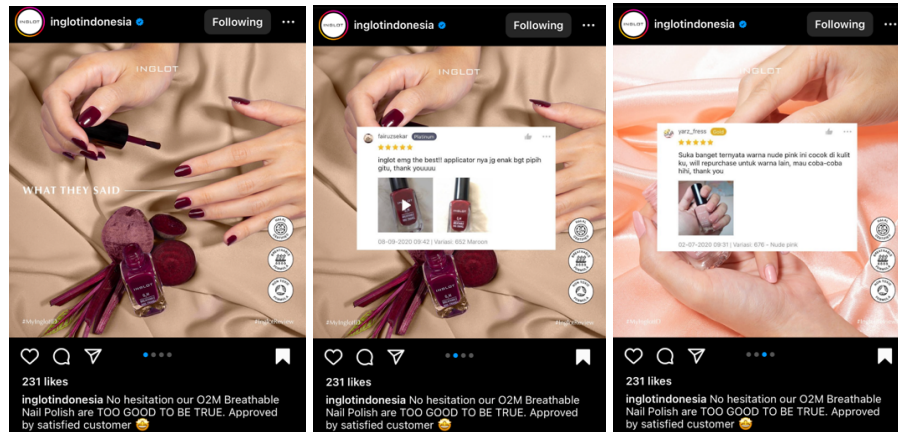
INGLOT inglotindonesia Following ...

INGLOT

WHAT THEY SAID

#MyInglotID

231 likes

inglotindonesia No hesitation our O2M Breathable Nail Polish are TOO GOOD TO BE TRUE. Approved by satisfied customer 🤩

INGLOT inglotindonesia Following ...

INGLOT

fairuzsekar Platinum

★★★★★

inglot emg the best!! applicator nya jg enak bgt pipih gitu, thank youuuu

08-09-2020 09:42 | Variasi: 692 Maroon

#MyInglotID

231 likes

inglotindonesia No hesitation our O2M Breathable Nail Polish are TOO GOOD TO BE TRUE. Approved by satisfied customer 🤩

INGLOT inglotindonesia Following ...

INGLOT

yarz_fress Gold

★★★★★

Suka banget ternyata warna nude pink ini cocok di kulit ku, will repurchase untuk warna lain, mau coba-coba hihi, thank you

02-07-2020 09:31 | Variasi: 676 - Nude pink

#MyInglotID

231 likes

inglotindonesia No hesitation our O2M Breathable Nail Polish are TOO GOOD TO BE TRUE. Approved by satisfied customer 🤩